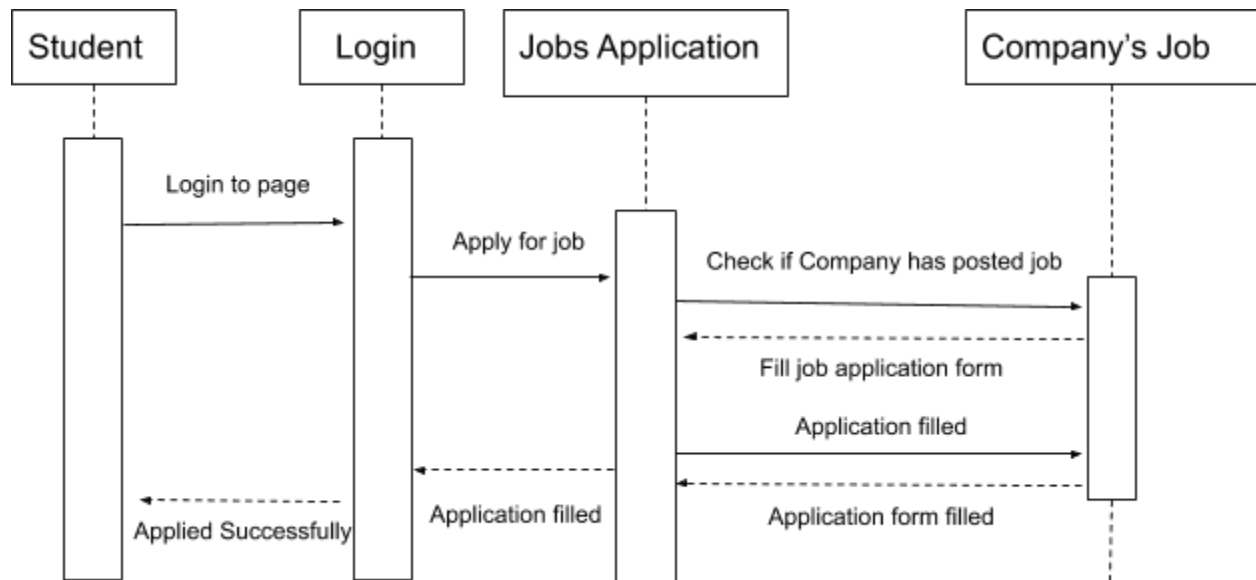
Student

Login

Jobs Application

Company's Job

Login to page

Apply for job

Check if Company has posted job

Fill job application form

Application filled

Application filled

Application form filled

Applied Successfully